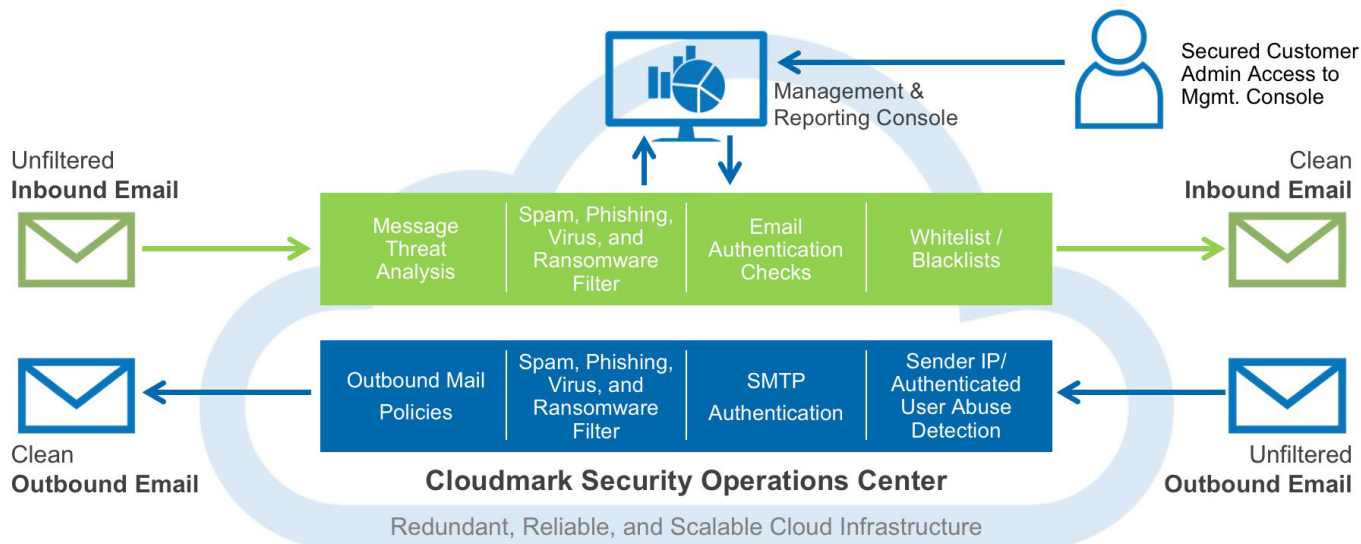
Management & Reporting Console

Secured Customer Admin Access to Mgmt. Console

Unfiltered
**Inbound Email**

Message Threat Analysis

Spam, Phishing, Virus, and Ransomware Filter

Email Authentication Checks

Whitelist / Blacklists

Clean
**Inbound Email**

Outbound Mail Policies

Spam, Phishing, Virus, and Ransomware Filter

SMTP Authentication

Sender IP/ Authenticated User Abuse Detection

Clean
**Outbound Email**

**Cloudmark Security Operations Center**

Unfiltered
**Outbound Email**

Redundant, Reliable, and Scalable Cloud Infrastructure